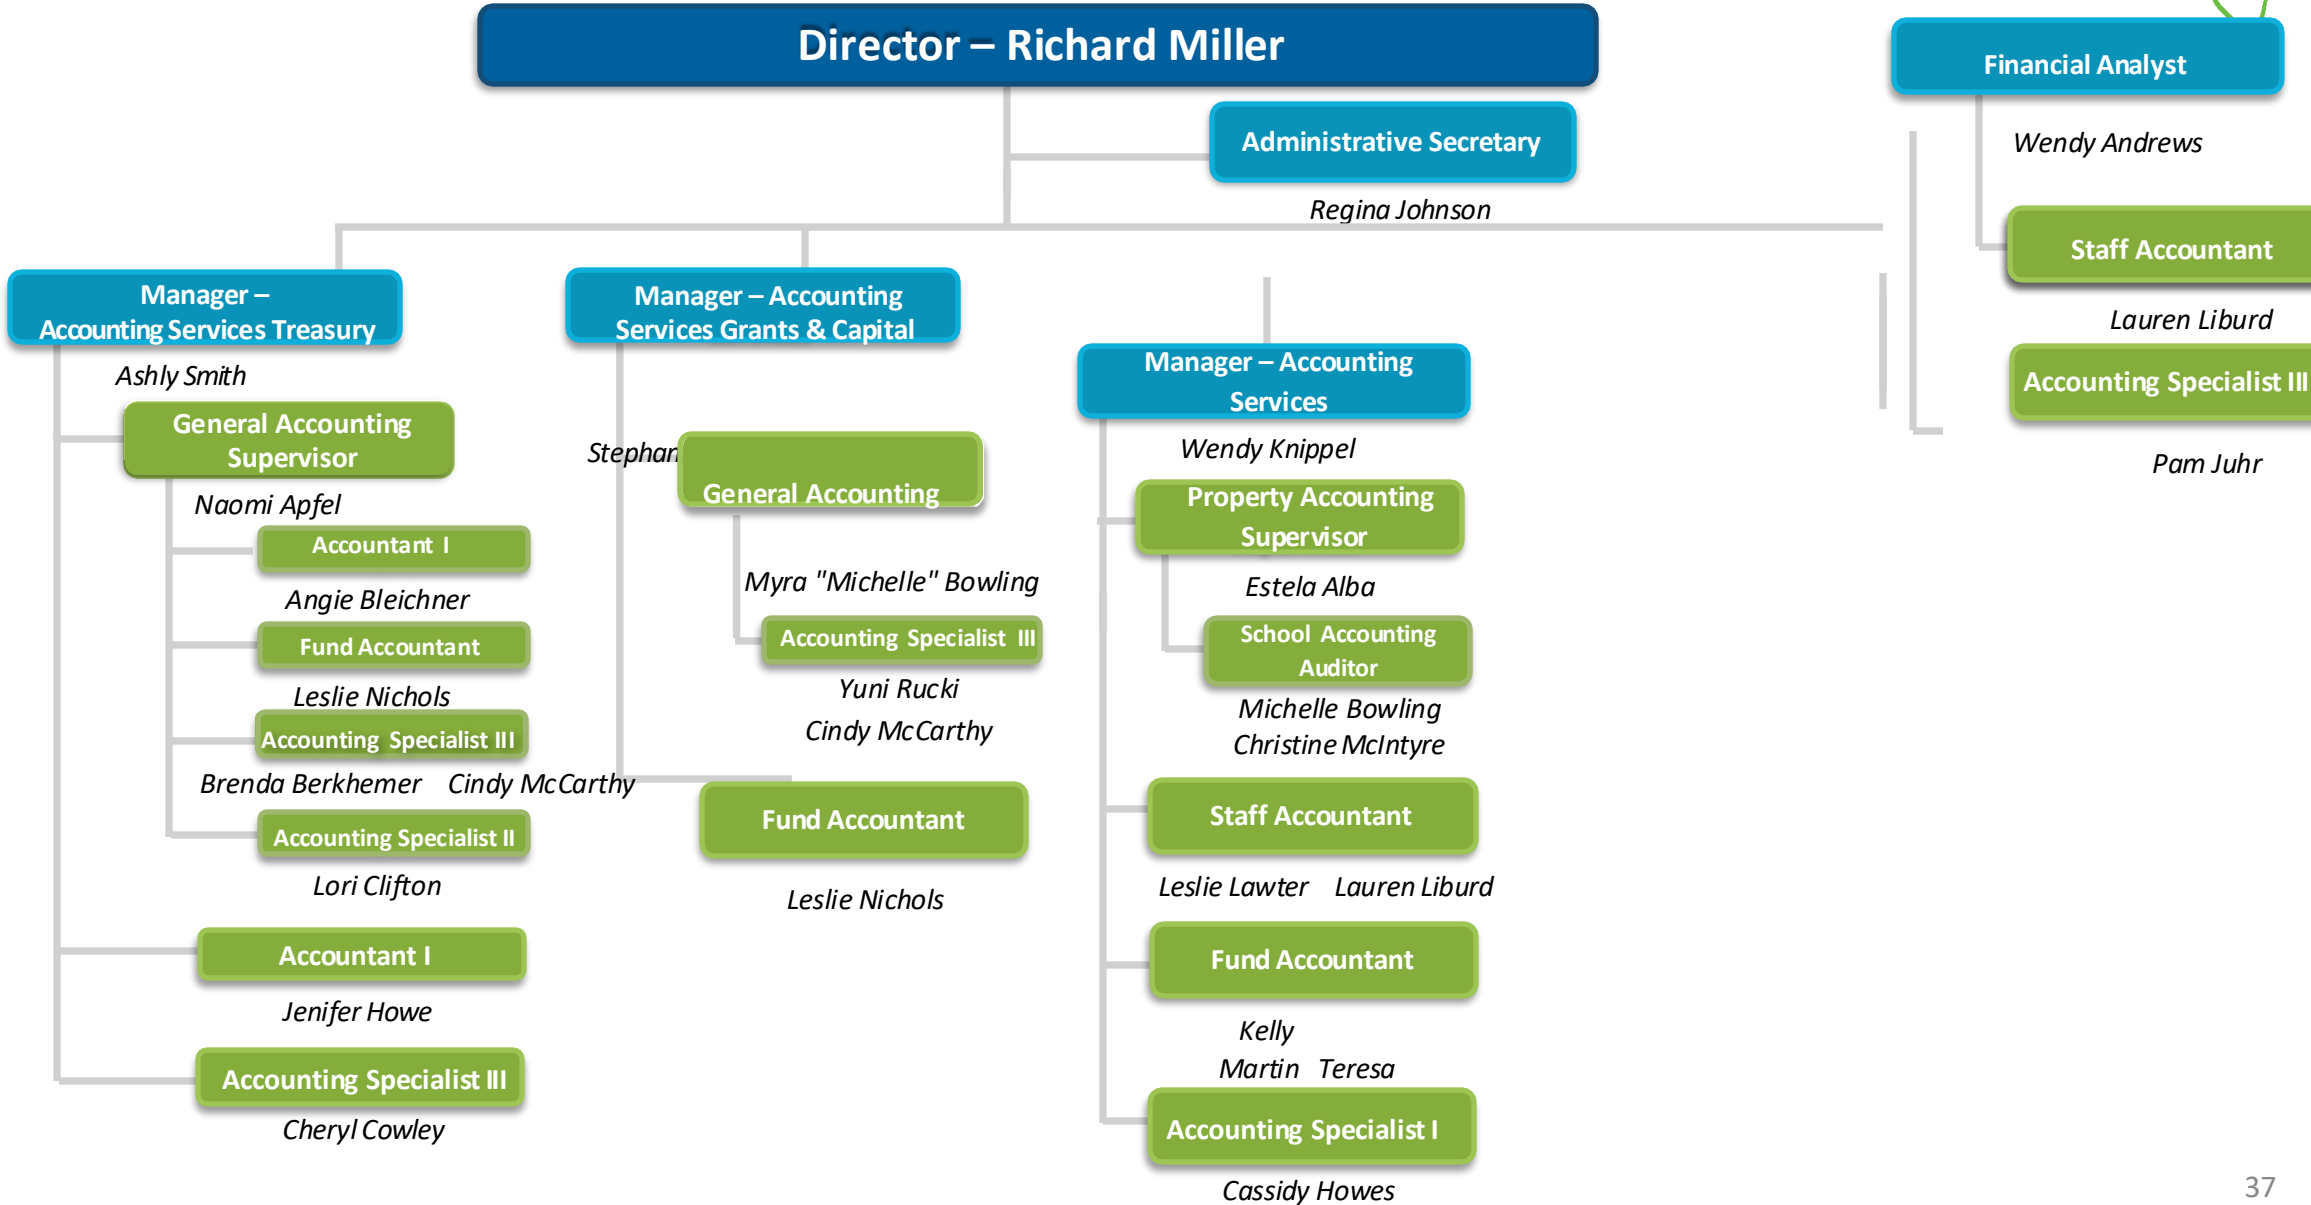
Director – Richard Miller

Administrative Secretary

Regina Johnson

Financial Analyst

Wendy Andrews

Staff Accountant

Lauren Liburd

Accounting Specialist III

Pam Juhr

Manager – Accounting Services Treasury

Ashly Smith

General Accounting Supervisor

Naomi Apfel

Accountant I

Angie Bleichner

Fund Accountant

Leslie Nichols

Accounting Specialist III

Brenda Berkhemer Cindy McCarthy

Accounting Specialist II

Lori Clifton

Accountant I

Jenifer Howe

Accounting Specialist III

Cheryl Cowley

Manager – Accounting Services Grants & Capital

Stephan

General Accounting

Myra "Michelle" Bowling

Accounting Specialist III

Yuni Rucki

Cindy McCarthy

Fund Accountant

Leslie Nichols

Manager – Accounting Services

Wendy Knippel

Property Accounting Supervisor

Estela Alba

School Accounting Auditor

Michelle Bowling

Christine McIntyre

Staff Accountant

Leslie Lawter Lauren Liburd

Fund Accountant

Kelly

Martin Teresa

Accounting Specialist I

Cassidy Howes

37